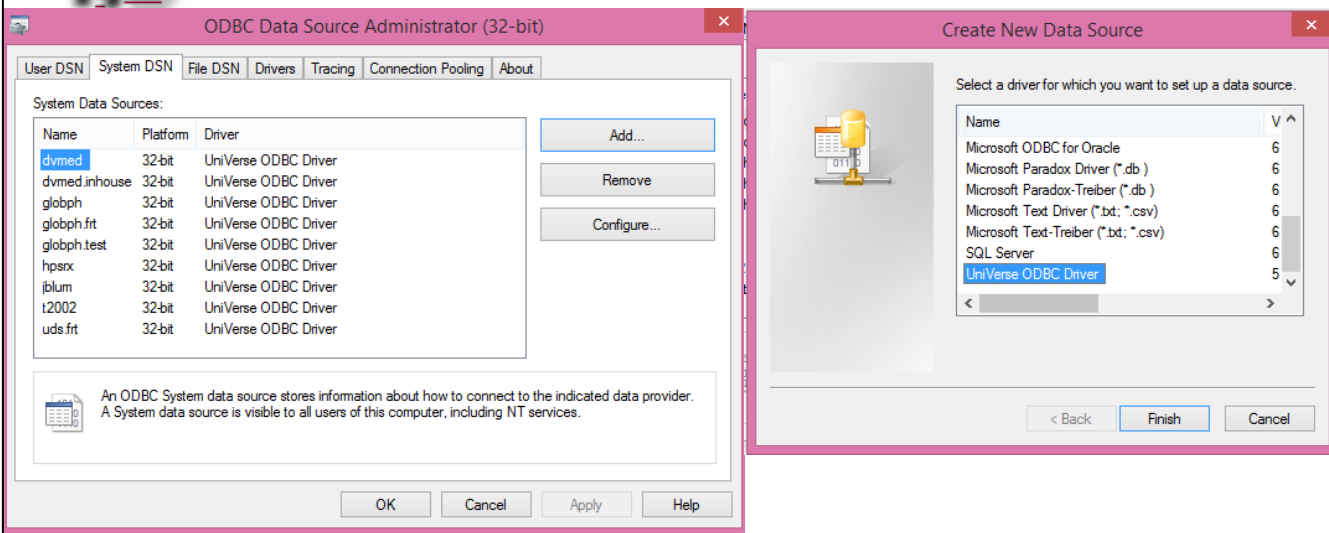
ODBC Data Source Administrator (32-bit)

User DSN | System DSN | File DSN | Drivers | Tracing | Connection Pooling | About

System Data Sources:

| Name | Platform | Driver |
|---|---|---|
| dvmed | 32-bit | UniVerse ODBC Driver |
| dvmed.inhouse | 32-bit | UniVerse ODBC Driver |
| globph | 32-bit | UniVerse ODBC Driver |
| globph.frt | 32-bit | UniVerse ODBC Driver |
| globph.test | 32-bit | UniVerse ODBC Driver |
| hpsrx | 32-bit | UniVerse ODBC Driver |
| jblum | 32-bit | UniVerse ODBC Driver |
| t2002 | 32-bit | UniVerse ODBC Driver |
| uds.frt | 32-bit | UniVerse ODBC Driver |

Add...
Remove
Configure...

An ODBC System data source stores information about how to connect to the indicated data provider. A System data source is visible to all users of this computer, including NT services.

OK | Cancel | Apply | Help

Create New Data Source

Select a driver for which you want to set up a data source.

| Name | V |
|---|---|
| Microsoft ODBC for Oracle | 6 |
| Microsoft Paradox Driver (*.db ) | 6 |
| Microsoft Paradox-Treiber (*.db ) | 6 |
| Microsoft Text Driver (*.txt; *.csv) | 6 |
| Microsoft Text-Treiber (*.txt; *.csv) | 6 |
| SQL Server | 6 |
| UniVerse ODBC Driver | 5 |

< Back | Finish | Cancel